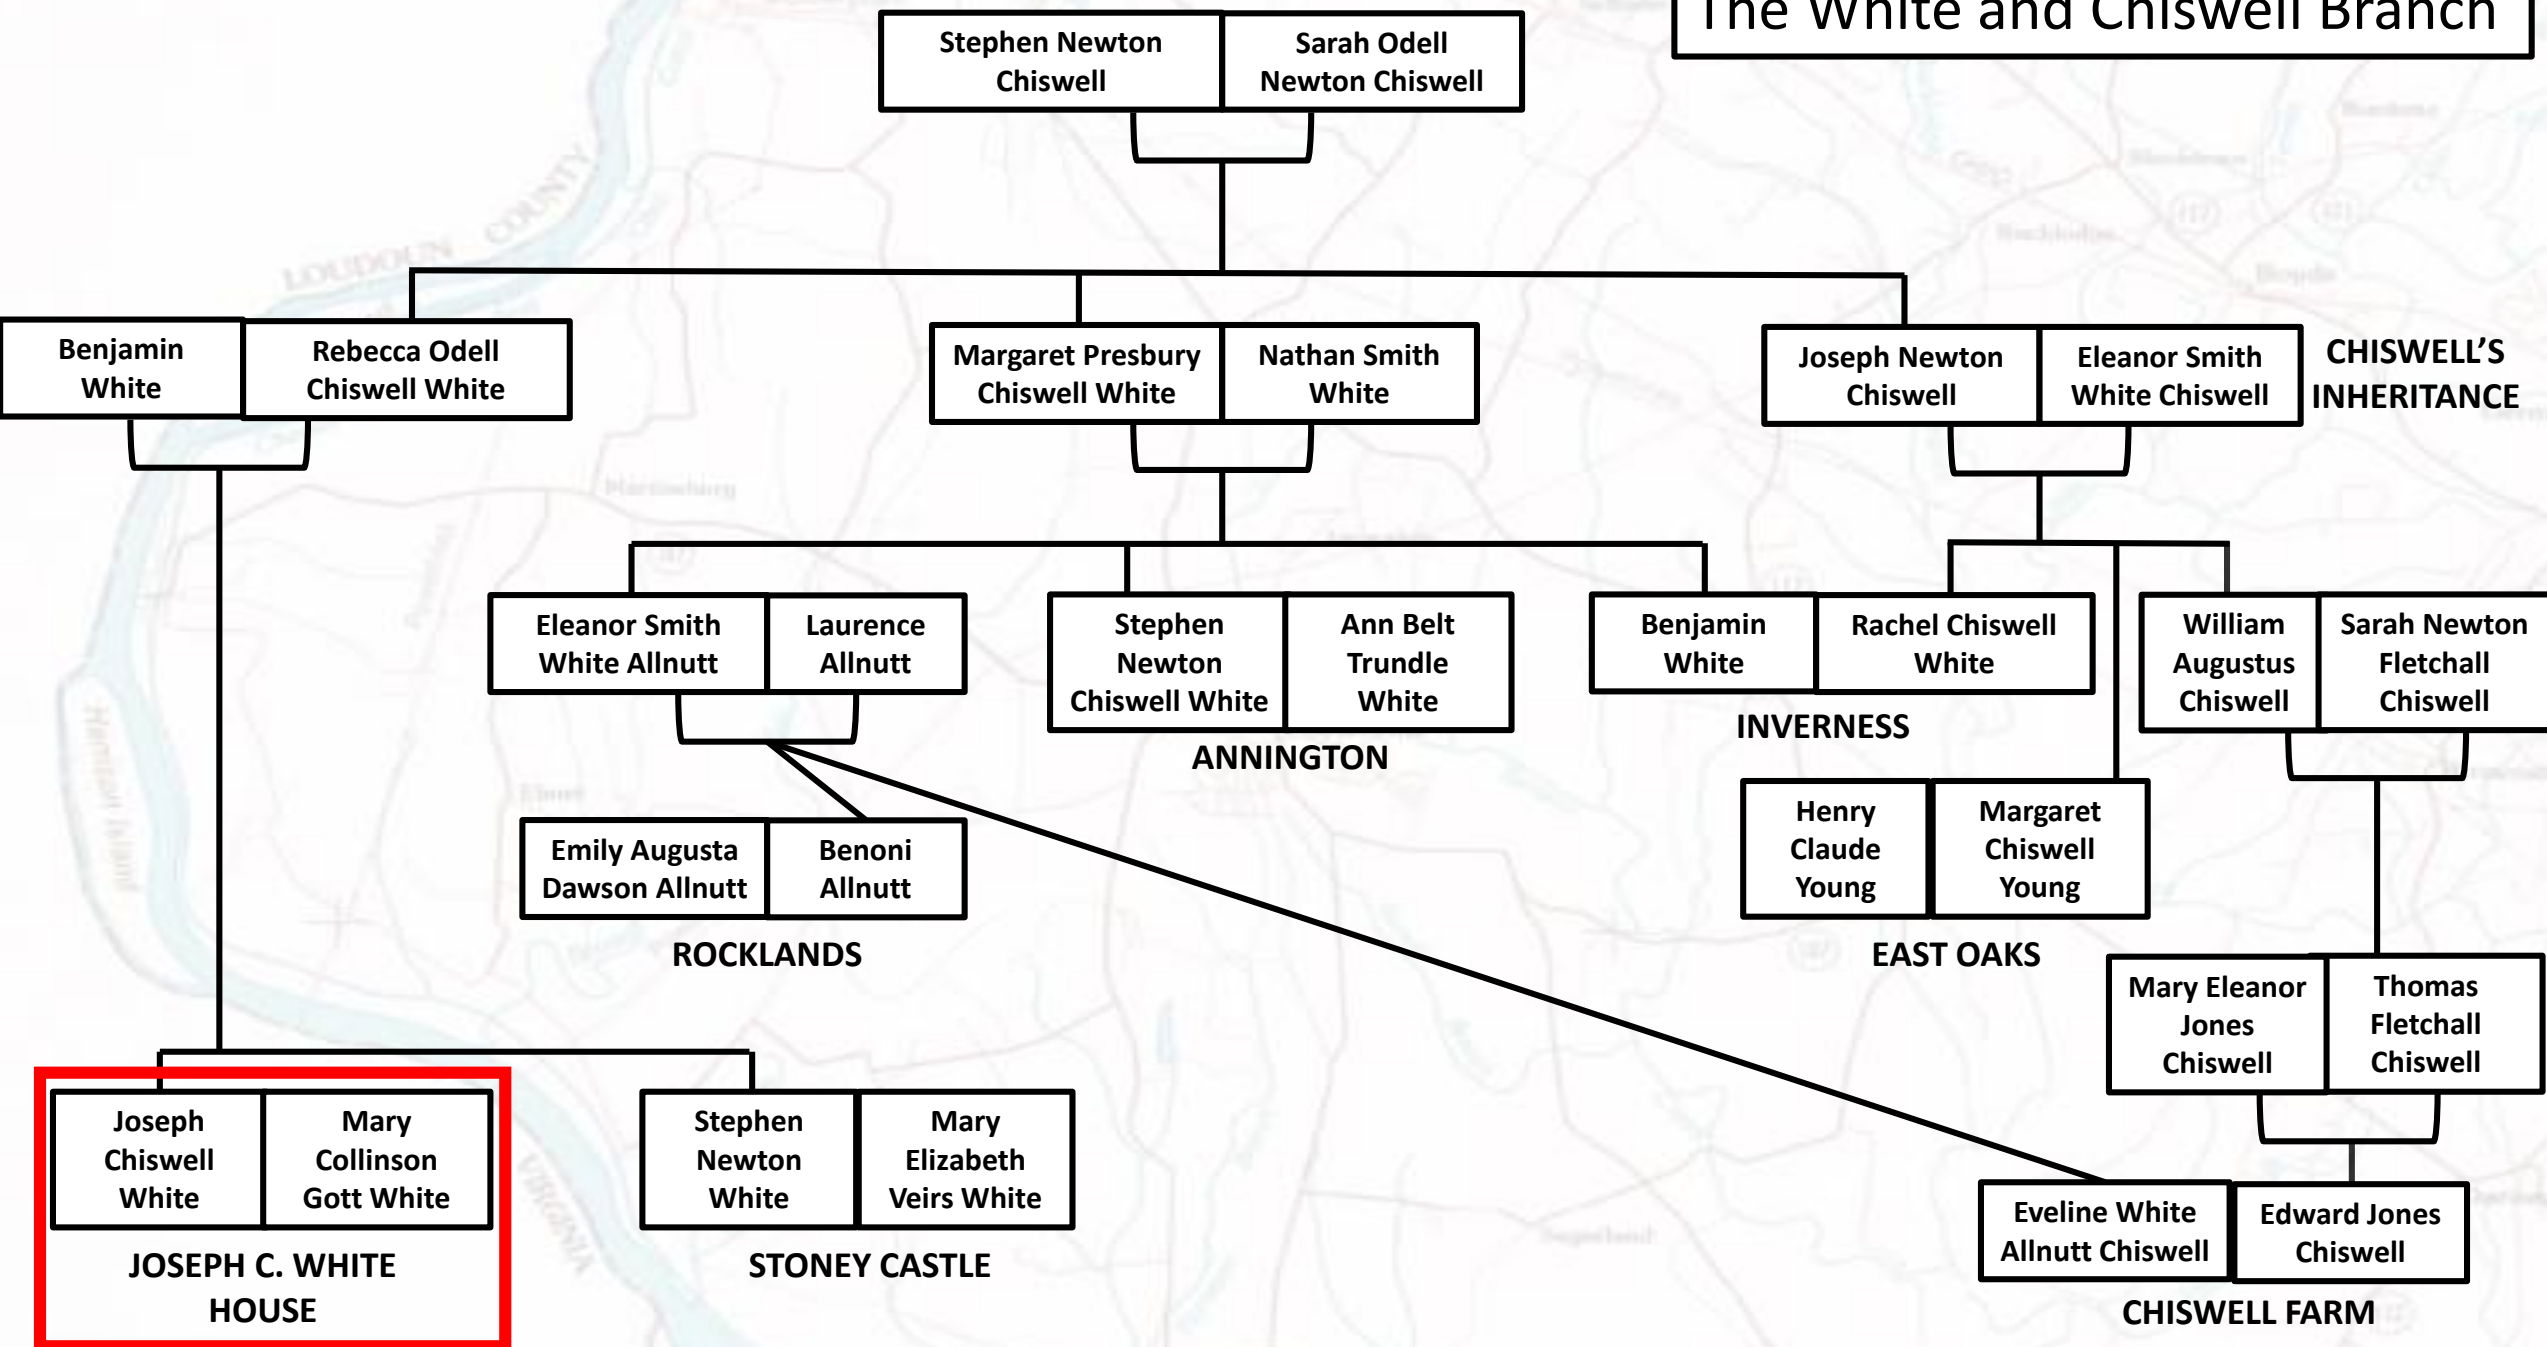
The White and Chiswell Branch

Stephen Newton Chiswell | Sarah Odell Newton Chiswell

Benjamin White | Rebecca Odell Chiswell White

Margaret Presbury Chiswell White | Nathan Smith White

Joseph Newton Chiswell | Eleanor Smith White Chiswell

CHISWELL'S INHERITANCE

Eleanor Smith White Allnutt | Laurence Allnutt

Stephen Newton Chiswell White | Ann Belt Trundle White

ANNINGTON

Benjamin White | Rachel Chiswell White

INVERNESS

William Augustus Chiswell | Sarah Newton Fletchall Chiswell

Emily Augusta Dawson Allnutt | Benoni Allnutt

ROCKLANDS

Henry Claude Young | Margaret Chiswell Young

EAST OAKS

Mary Eleanor Jones Chiswell | Thomas Fletchall Chiswell

Joseph Chiswell White | Mary Collinson Gott White

JOSEPH C. WHITE HOUSE

Stephen Newton White | Mary Elizabeth Veirs White

STONEY CASTLE

Eveline White Allnutt Chiswell | Edward Jones Chiswell

CHISWELL FARM

LOUDOUN COUNTY

VIRGINIA